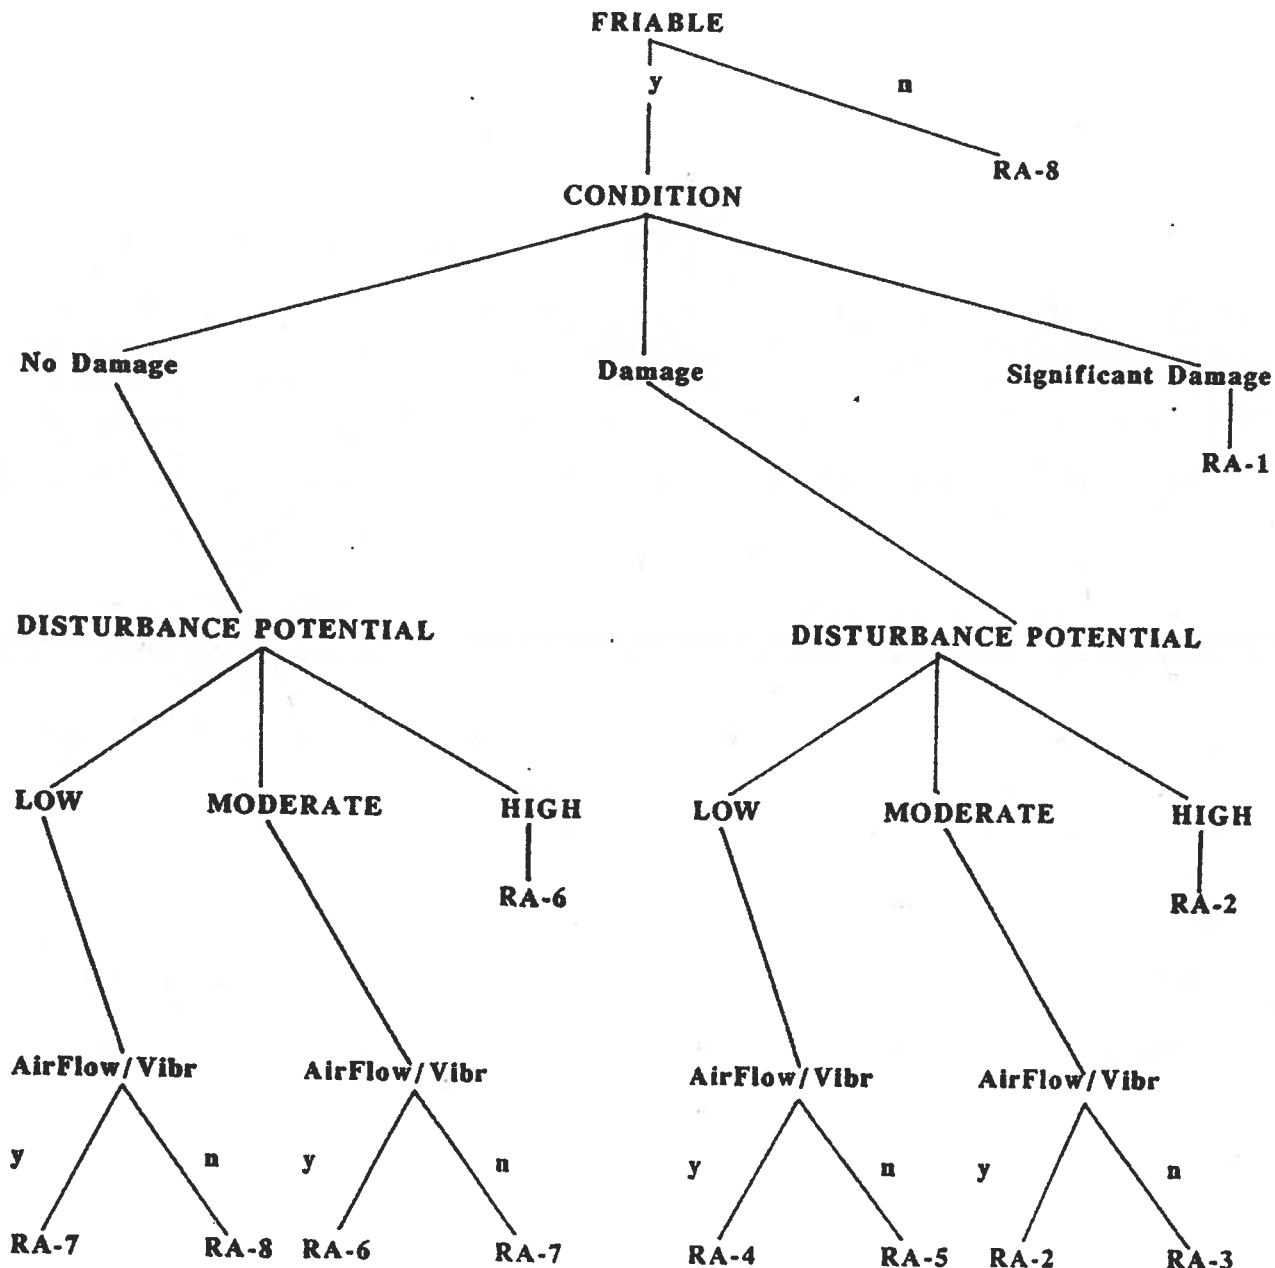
FRIABLE

y

n

RA-8

CONDITION

No Damage

Damage

Significant Damage

RA-1

DISTURBANCE POTENTIAL

DISTURBANCE POTENTIAL

LOW

MODERATE

HIGH

RA-6

LOW

MODERATE

HIGH

RA-2

AirFlow/Vibr

y

n

RA-7

RA-8

AirFlow/Vibr

y

n

RA-6

RA-7

AirFlow/Vibr

y

n

RA-4

RA-5

AirFlow/Vibr

y

n

RA-2

RA-3